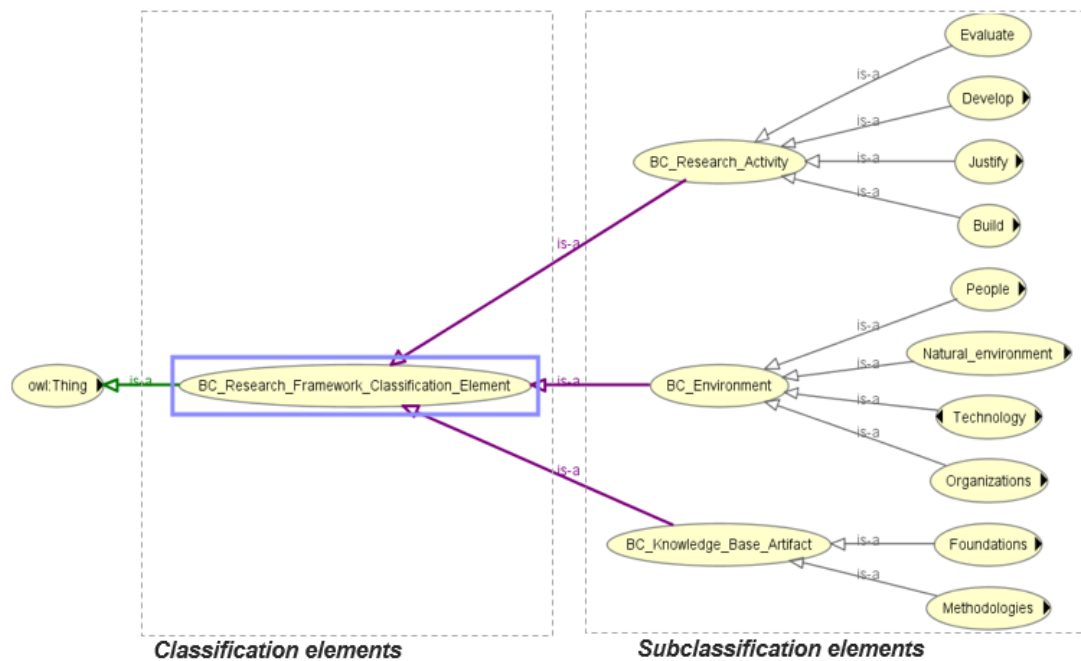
owl:Thing
is-a
BC_Research_Framework_Classification_Element
is-a
is-a
is-a
BC_Research_Activity
is-a
Evaluate
is-a
Develop
is-a
Justify
is-a
Build
BC_Environment
is-a
People
is-a
Natural_environment
is-a
Technology
is-a
Organizations
BC_Knowledge_Base_Artifact
is-a
Foundations
is-a
Methodologies

Classification elements

Subclassification elements